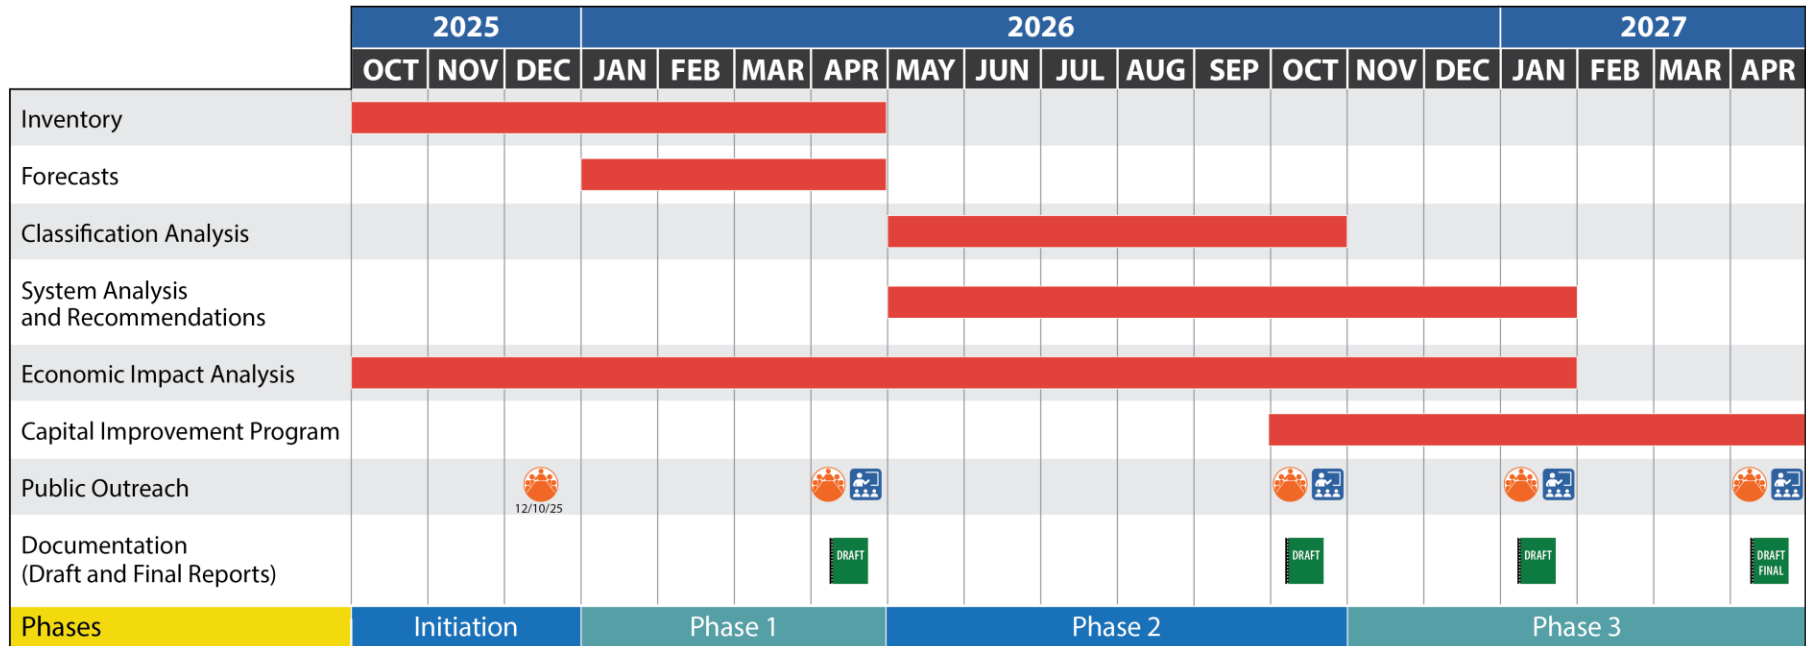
| | 2025 | | | 2026 | | | | | | | | | | | | 2027 | | | |
|---|---|---|---|---|---|---|---|---|---|---|---|---|---|---|---|---|---|---|---|
| | OCT | NOV | DEC | JAN | FEB | MAR | APR | MAY | JUN | JUL | AUG | SEP | OCT | NOV | DEC | JAN | FEB | MAR | APR |
| Inventory | | | | | | | | | | | | | | | | | | | |
| Forecasts | | | | | | | | | | | | | | | | | | | |
| Classification Analysis | | | | | | | | | | | | | | | | | | | |
| System Analysis and Recommendations | | | | | | | | | | | | | | | | | | | |
| Economic Impact Analysis | | | | | | | | | | | | | | | | | | | |
| Capital Improvement Program | | | | | | | | | | | | | | | | | | | |
| Public Outreach | | | 12/10/25 | | | | | | | | | | | | | | | | |
| Documentation (Draft and Final Reports) | | | | | | | DRAFT | | | | | | DRAFT | | | DRAFT | | | DRAFT FINAL |
| Phases | Initiation | | | Phase 1 | | | | Phase 2 | | | | | | Phase 3 | | | | | |